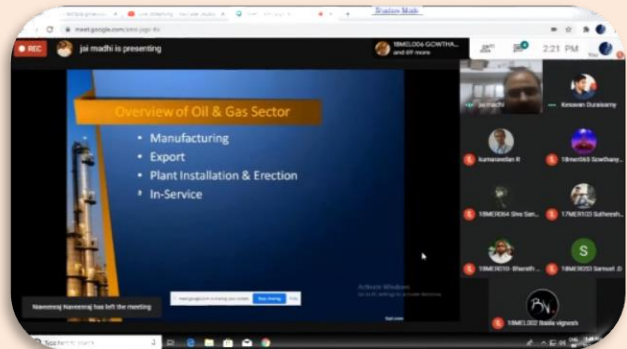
Windows Mode

meet.google.com

REC

jai madhi is presenting

18MEL006 GOWTHA... and 69 more

2:21 PM

Overview of Oil & Gas Sector

• Manufacturing
• Export
• Plant Installation & Erection
• In-Service

Activate Windows

Stop sharing

Naveenraj Naveenraj has left the meeting

jai madhi

Kesavan Duraisamy

kumaravelan R

18mer065 Gowthamy...

18MER064 Siva San...

17MER103 Satheesh...

18MER016 Bharath...

18MER050 Samuel .D

18MEL002 Bala vignesh